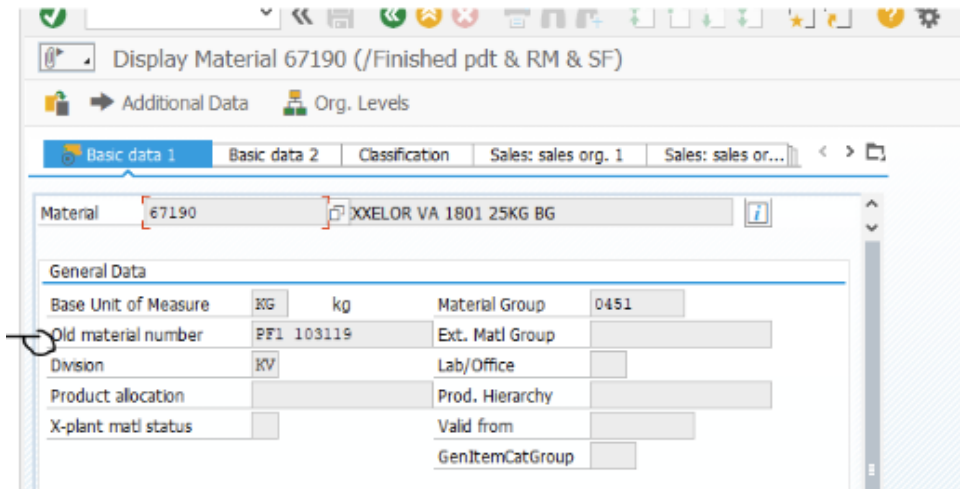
Display Material 67190 (/Finished pdt & RM & SF)

Additional Data    Org. Levels

Basic data 1 | Basic data 2 | Classification | Sales: sales org. 1 | Sales: sales or...

Material 67190 XXELOR VA 1801 25KG BG

General Data

| Base Unit of Measure | KG | kg | Material Group | 0451 |
|---|---|---|---|---|
| Old material number | PF1 103119 | | Ext. Matl Group | |
| Division | KV | | Lab/Office | |
| Product allocation | | | Prod. Hierarchy | |
| X-plant matl status | | | Valid from | |
| | | | GenItemCatGroup | |